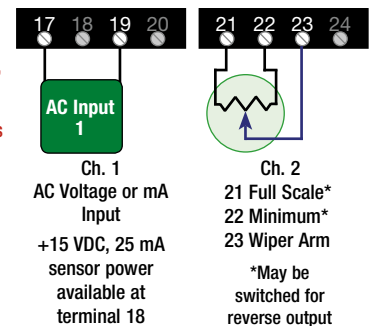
17 18 19 20

21 22 23 24

AC Input 1

Ch. 1
AC Voltage or mA Input

+15 VDC, 25 mA sensor power available at terminal 18

Ch. 2
21 Full Scale*
22 Minimum*
23 Wiper Arm

*May be switched for reverse output